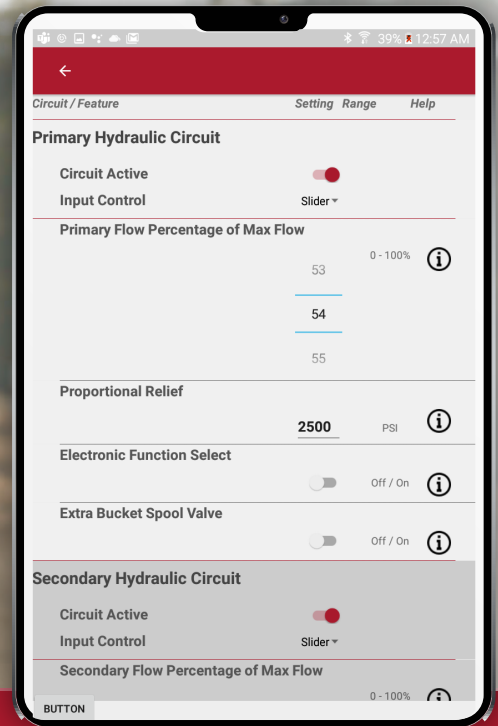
39% 12:57 AM

Circuit / Feature Setting Range Help

Primary Hydraulic Circuit

Circuit Active

Input Control Slider

Primary Flow Percentage of Max Flow

0 - 100%

53

54

55

Proportional Relief

2500 PSI

Electronic Function Select

Off / On

Extra Bucket Spool Valve

Off / On

Secondary Hydraulic Circuit

Circuit Active

Input Control Slider

Secondary Flow Percentage of Max Flow

0 - 100%

BUTTON